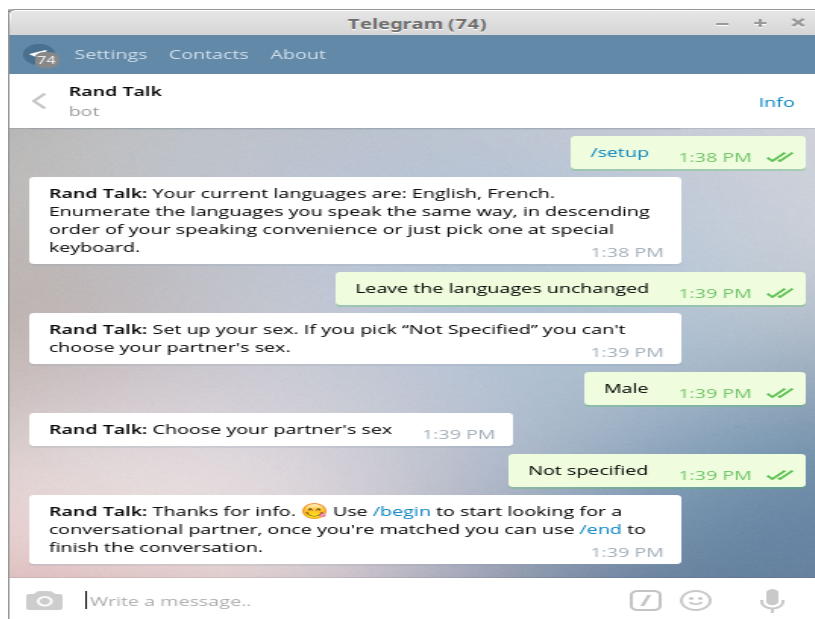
Telegram (74)

74 Settings Contacts About

Rand Talk
bot

Info

/setup 1:38 PM

Rand Talk: Your current languages are: English, French. Enumerate the languages you speak the same way, in descending order of your speaking convenience or just pick one at special keyboard. 1:38 PM

Leave the languages unchanged 1:39 PM

Rand Talk: Set up your sex. If you pick "Not Specified" you can't choose your partner's sex. 1:39 PM

Male 1:39 PM

Rand Talk: Choose your partner's sex 1:39 PM

Not specified 1:39 PM

Rand Talk: Thanks for info. 😊 Use /begin to start looking for a conversational partner, once you're matched you can use /end to finish the conversation. 1:39 PM

Write a message..